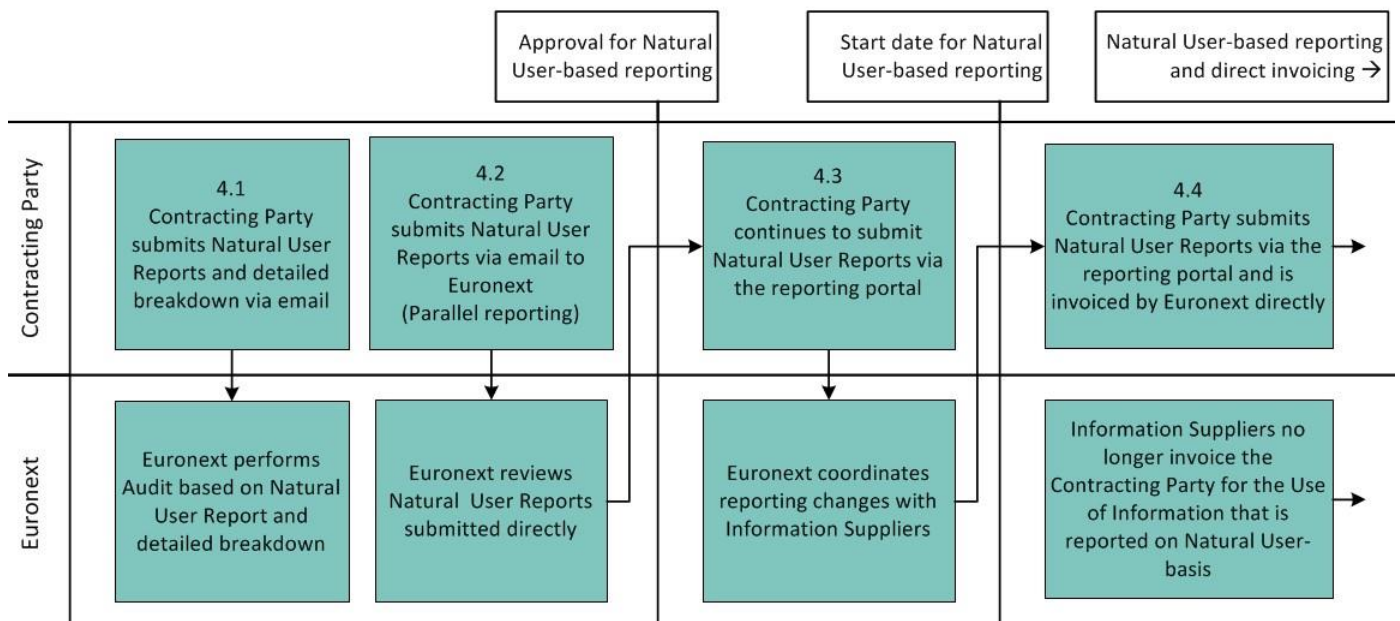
Approval for Natural User-based reporting

Start date for Natural User-based reporting

Natural User-based reporting and direct invoicing →

Contracting Party

4.1
Contracting Party submits Natural User Reports and detailed breakdown via email

4.2
Contracting Party submits Natural User Reports via email to Euronext
(Parallel reporting)

4.3
Contracting Party continues to submit Natural User Reports via the reporting portal

4.4
Contracting Party submits Natural User Reports via the reporting portal and is invoiced by Euronext directly

Euronext

Euronext performs Audit based on Natural User Report and detailed breakdown

Euronext reviews Natural User Reports submitted directly

Euronext coordinates reporting changes with Information Suppliers

Information Suppliers no longer invoice the Contracting Party for the Use of Information that is reported on Natural User-basis